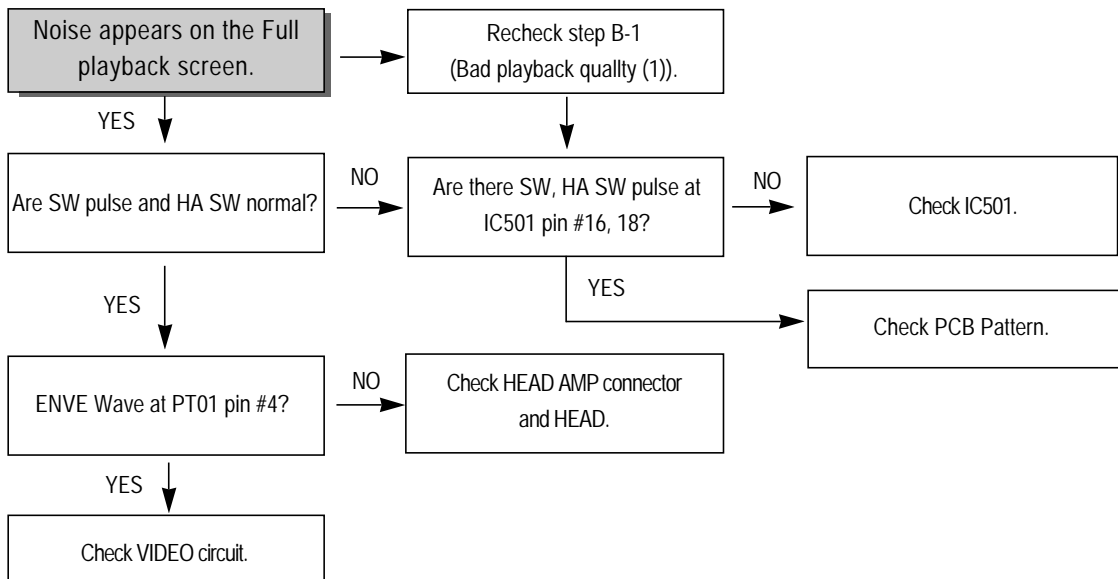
Noise appears on the Full playback screen.

Recheck step B-1 (Bad playback quallty (1)).

YES

Are SW pulse and HA SW normal?

NO

Are there SW, HA SW pulse at IC501 pin #16, 18?

NO

Check IC501.

YES

YES

Check PCB Pattern.

ENVE Wave at PT01 pin #4?

NO

Check HEAD AMP connector and HEAD.

YES

Check VIDEO circuit.